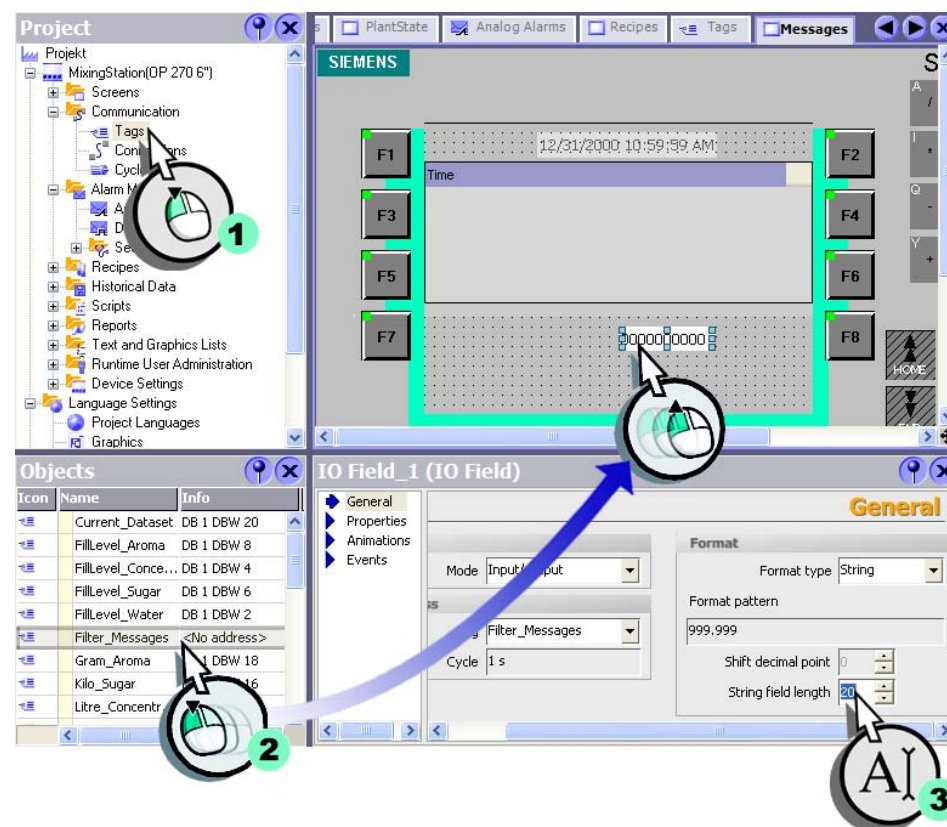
Project
Projekt
MixingStation(OP 270 6")
Screens
Communication
Tags
Con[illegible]ons
Cycl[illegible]
Alarm M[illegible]
A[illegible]
D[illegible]
Se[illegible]
Recipes
Historical Data
Scripts
Reports
Text and Graphics Lists
Runtime User Administration
Device Settings
Language Settings
Project Languages
Graphics

1

PlantState | Analog Alarms | Recipes | Tags | Messages

SIEMENS
S
F1
F2
F3
F4
F5
F6
F7
F8
12/31/2000 10:59:59 AM
Time
0000000000
A
I
Q
Y
HOME

Objects
| Icon | Name | Info |
|---|---|---|
| | Current_Dataset | DB 1 DBW 20 |
| | FillLevel_Aroma | DB 1 DBW 8 |
| | FillLevel_Conce... | DB 1 DBW 4 |
| | FillLevel_Sugar | DB 1 DBW 6 |
| | FillLevel_Water | DB 1 DBW 2 |
| | Filter_Messages | <No address> |
| | Gram_Aroma | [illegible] DBW 18 |
| | Kilo_Sugar | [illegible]16 |
| | Litre_Concentr | |

2

IO Field_1 (IO Field)
General
Properties
Animations
Events
General
Mode Input/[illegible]put
Format
Format type String
Format pattern
999.999
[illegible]ss
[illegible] Filter_Messages
Cycle 1 s
Shift decimal point 0
String field length 20

3